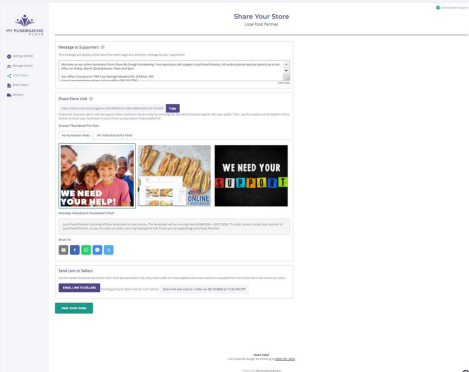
MY FUNDRAISING PLACE

Getting Started
Manage Store
Share Store
Order Form
Delivery

Share Your Store
Local Food Pantries

Message to Supporters

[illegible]

We're raising money for our online fundraiser from Shore We Dough Fundraising. Your purchases will support Local Food Pantries. All orders placed must be picked up at our office on Friday, March 22nd between 10am and 2pm.

Our office is located at 1000 Cool Savings Industrial Dr, St Petter, MO.
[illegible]

Share Store Link

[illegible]

Copy

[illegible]

Choose Thumbnail For Posts

For Fundraiser Posts
For Individual Seller Posts

WE NEED YOUR HELP!
ONLINE
WE NEED YOUR SUPPORT!

Message Included in Fundraiser's Post

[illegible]

Share To

Send Link to Sellers

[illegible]

EMAIL LINK TO SELLERS
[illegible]
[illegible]

Start Seller Order

Need help?
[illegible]

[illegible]